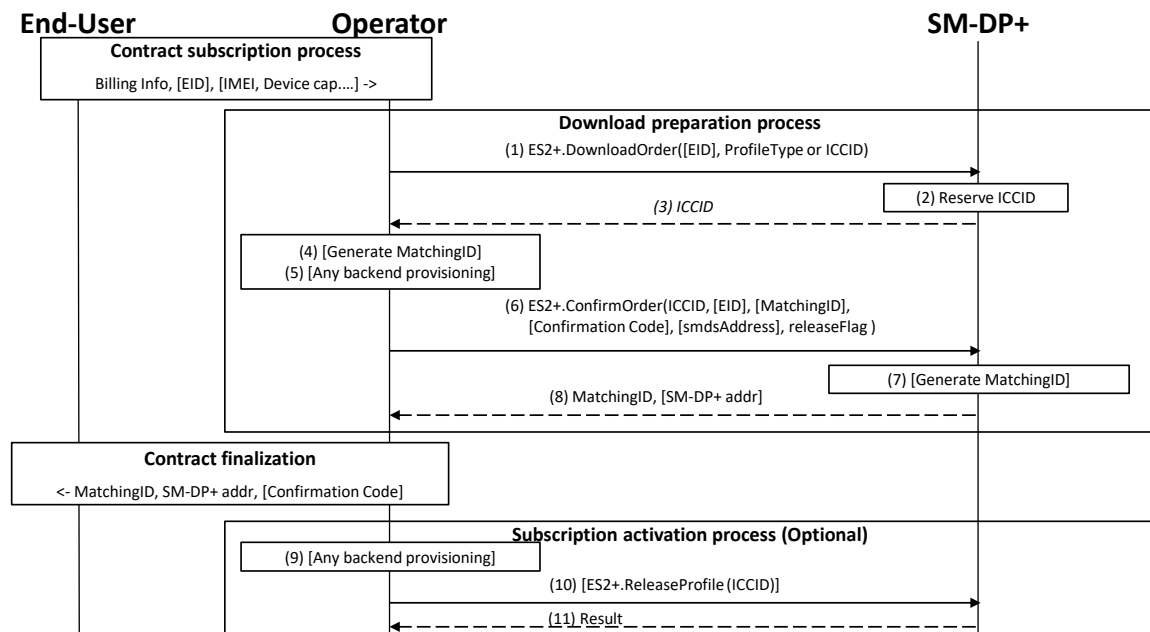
End-User

Operator

SM-DP+

Contract subscription process

Billing Info, [EID], [IMEI, Device cap….] ->

Download preparation process

(1) ES2+.DownloadOrder([EID], ProfileType or ICCID)

(2) Reserve ICCID

(3) ICCID

(4) [Generate MatchingID]
(5) [Any backend provisioning]

(6) ES2+.ConfirmOrder(ICCID, [EID], [MatchingID], [Confirmation Code], [smdsAddress], releaseFlag )

(7) [Generate MatchingID]

(8) MatchingID, [SM-DP+ addr]

Contract finalization

<- MatchingID, SM-DP+ addr, [Confirmation Code]

Subscription activation process (Optional)

(9) [Any backend provisioning]

(10) [ES2+.ReleaseProfile (ICCID)]

(11) Result